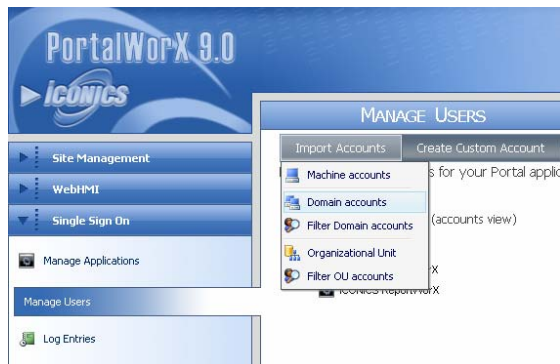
PortalWorX 9.0

ICONICS

Site Management

WebHMI

Single Sign On

Manage Applications

Manage Users

Log Entries

MANAGE USERS

Import Accounts

Create Custom Account

Machine accounts

Domain accounts

Filter Domain accounts

Organizational Unit

Filter OU accounts

s for your Portal applic

(accounts view)

X

ICONICS ReportWorX